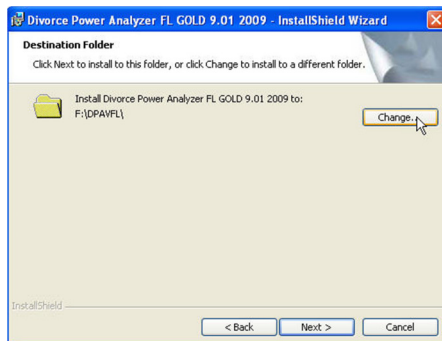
Divorce Power Analyzer FL GOLD 9.01 2009 - InstallShield Wizard

Destination Folder

Click Next to install to this folder, or click Change to install to a different folder.

Install Divorce Power Analyzer FL GOLD 9.01 2009 to:
F:\DPAVFL\

Change...

InstallShield

< Back

Next >

Cancel